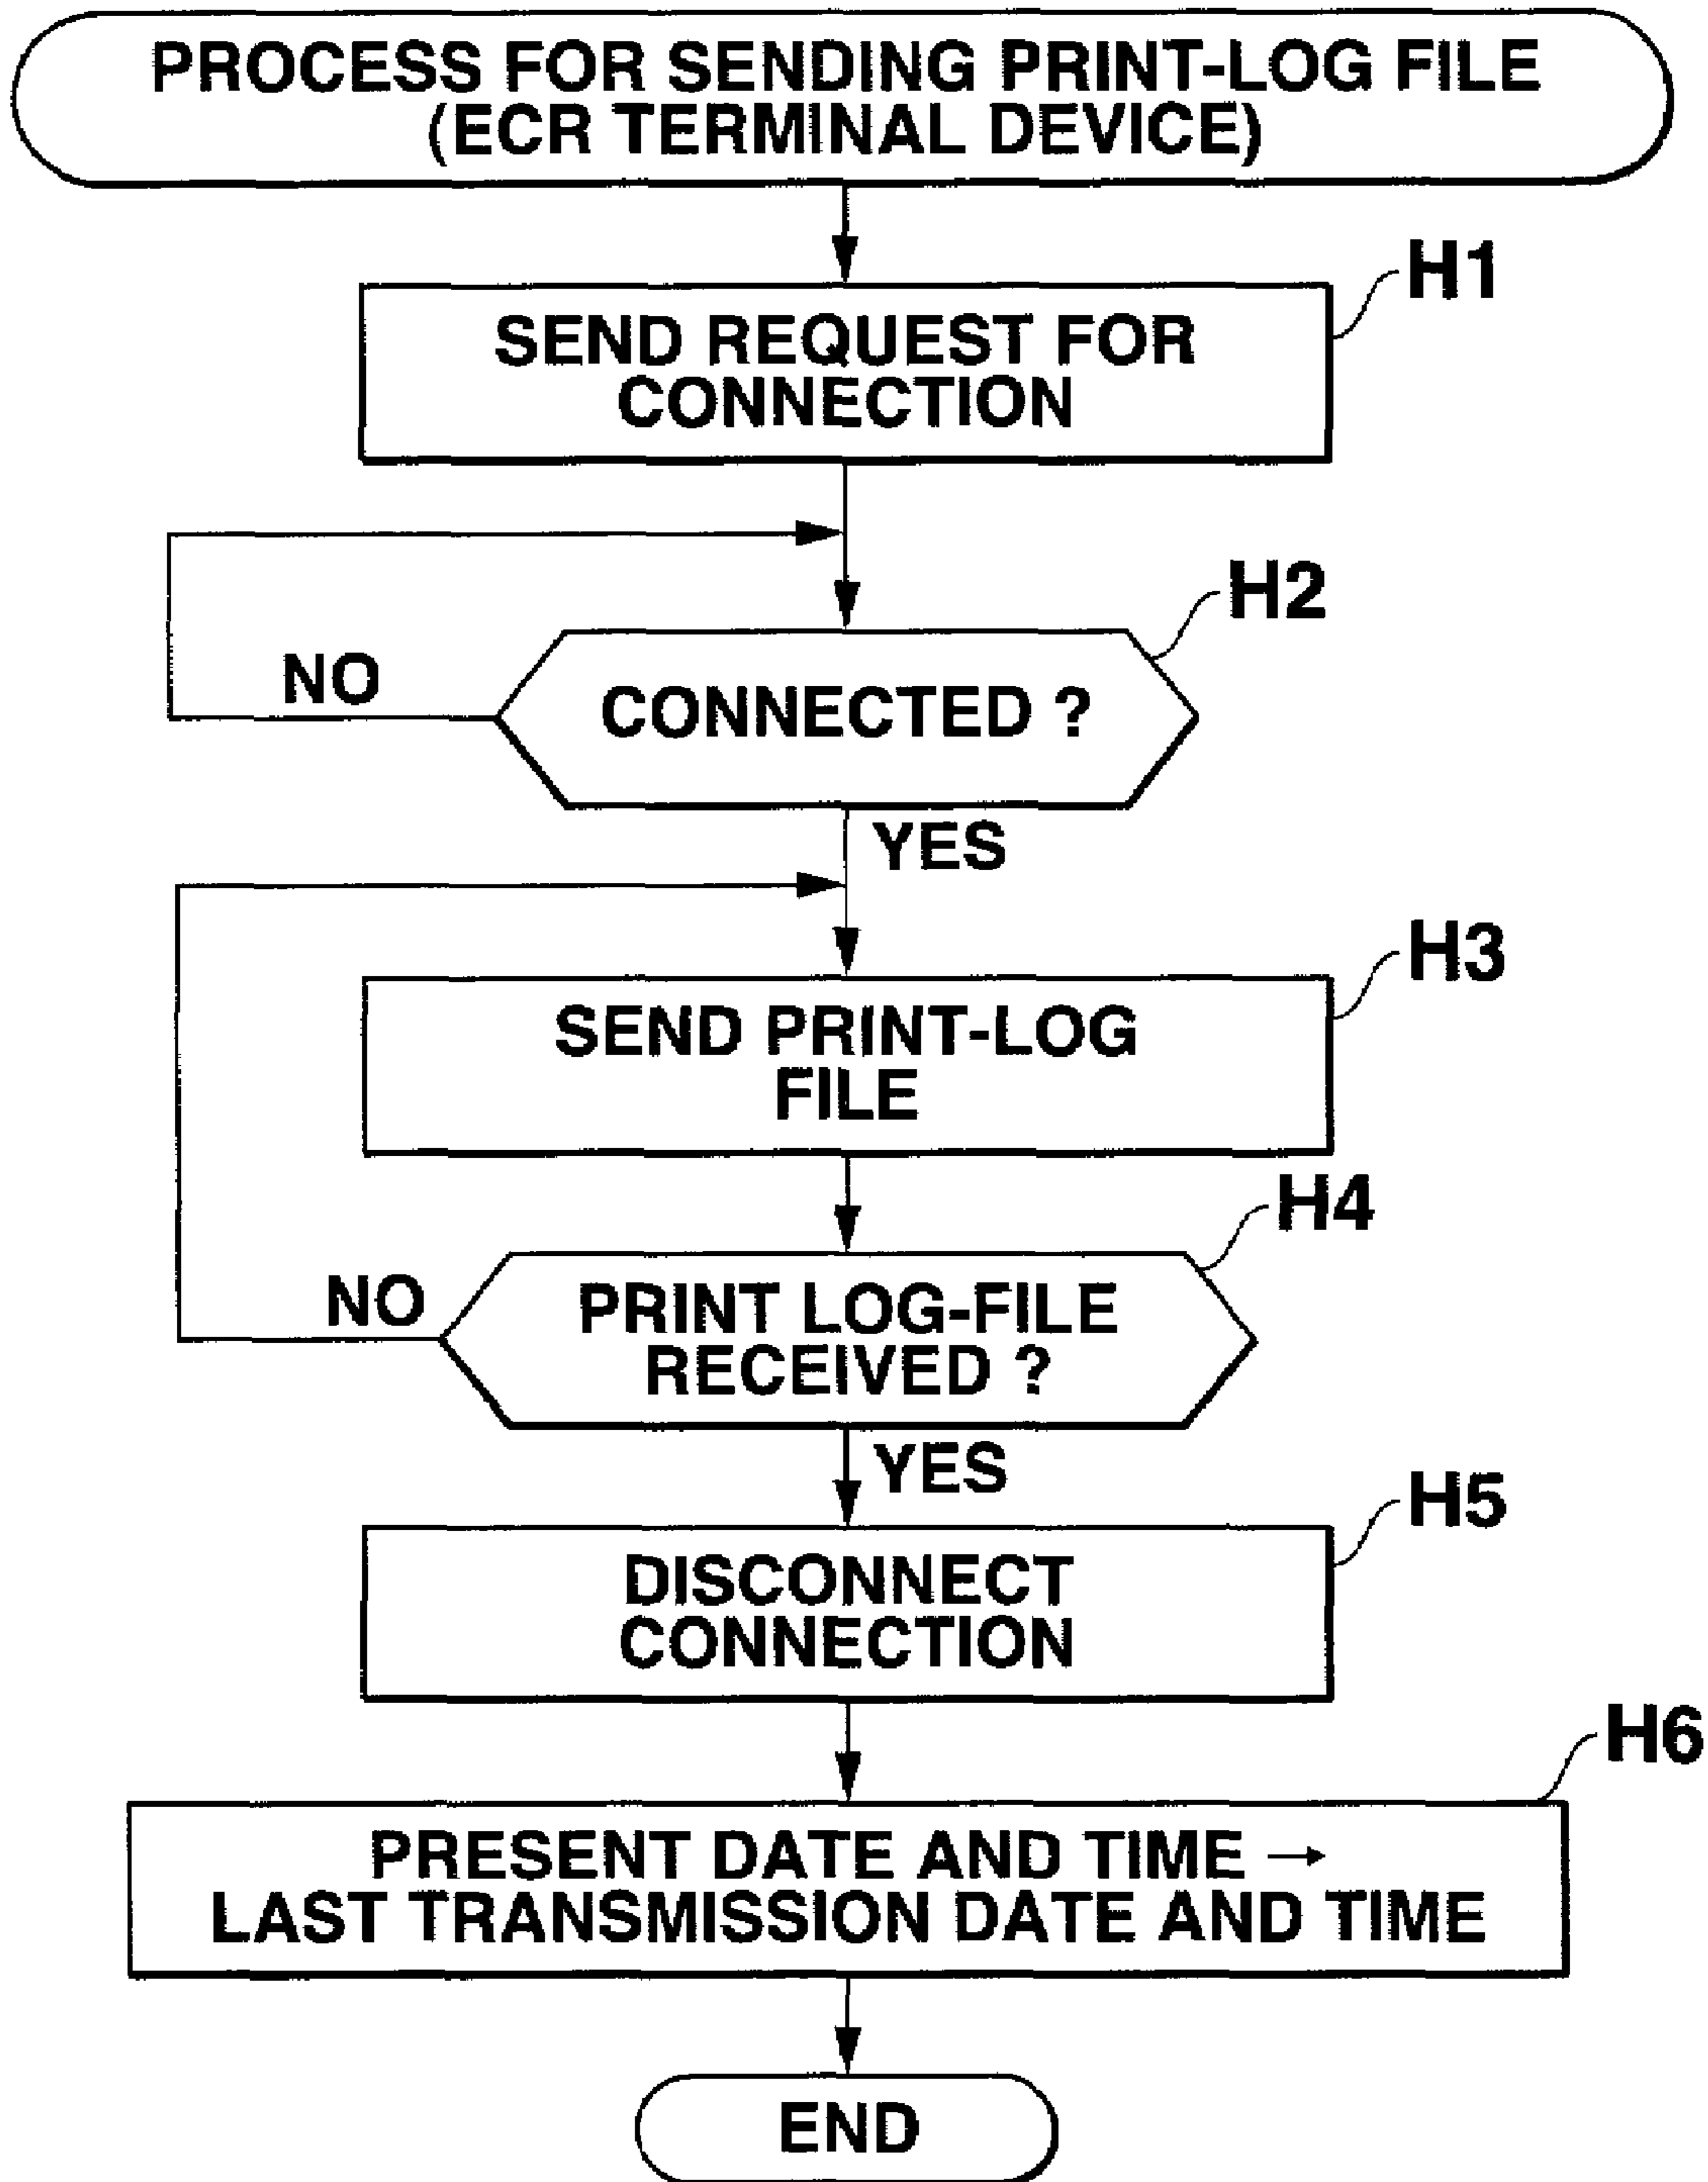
PROCESS FOR SENDING PRINT-LOG FILE (ECR TERMINAL DEVICE)

H1
SEND REQUEST FOR CONNECTION

H2
CONNECTED ?
NO
YES

H3
SEND PRINT-LOG FILE

H4
PRINT LOG-FILE RECEIVED ?
NO
YES

H5
DISCONNECT CONNECTION

H6
PRESENT DATE AND TIME → LAST TRANSMISSION DATE AND TIME

END